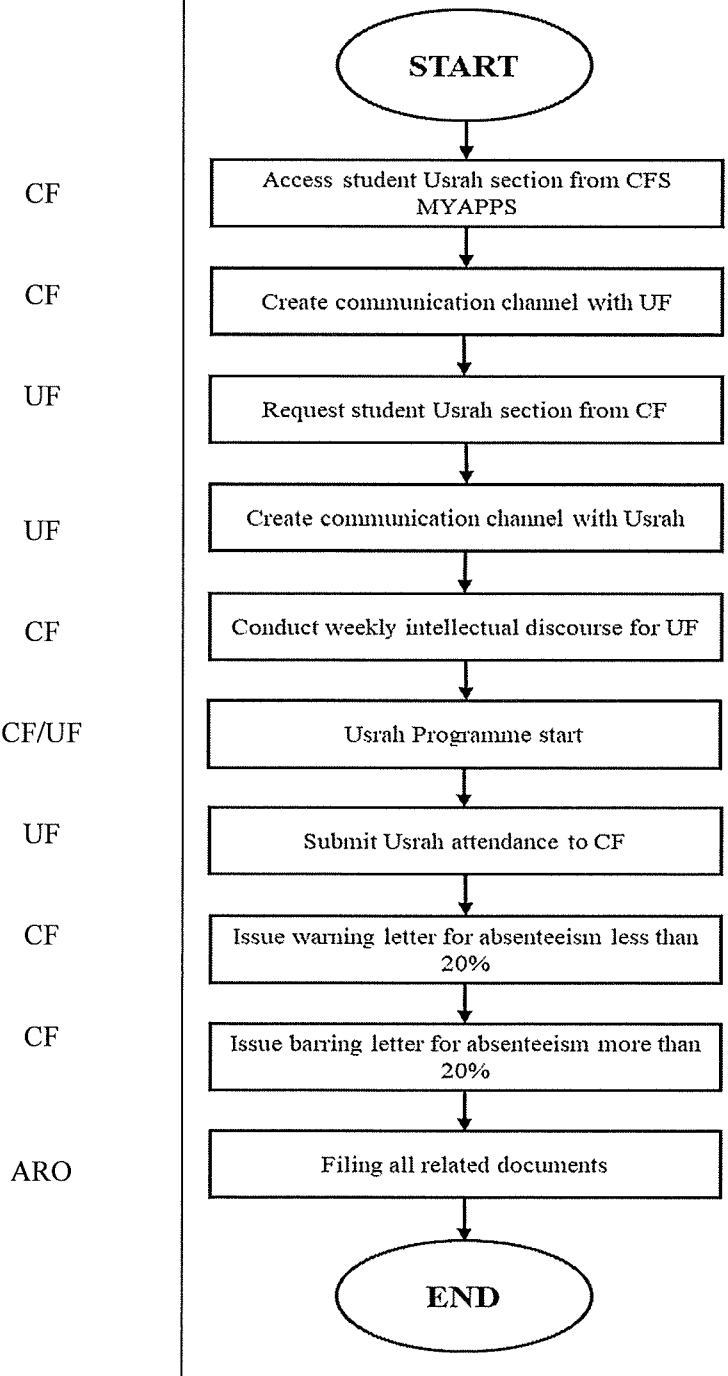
START

CF
Access student Usrah section from CFS MYAPPS

CF
Create communication channel with UF

UF
Request student Usrah section from CF

UF
Create communication channel with Usrah

CF
Conduct weekly intellectual discourse for UF

CF/UF
Usrah Programme start

UF
Submit Usrah attendance to CF

CF
Issue warning letter for absenteeism less than 20%

CF
Issue barring letter for absenteeism more than 20%

ARO
Filing all related documents

END